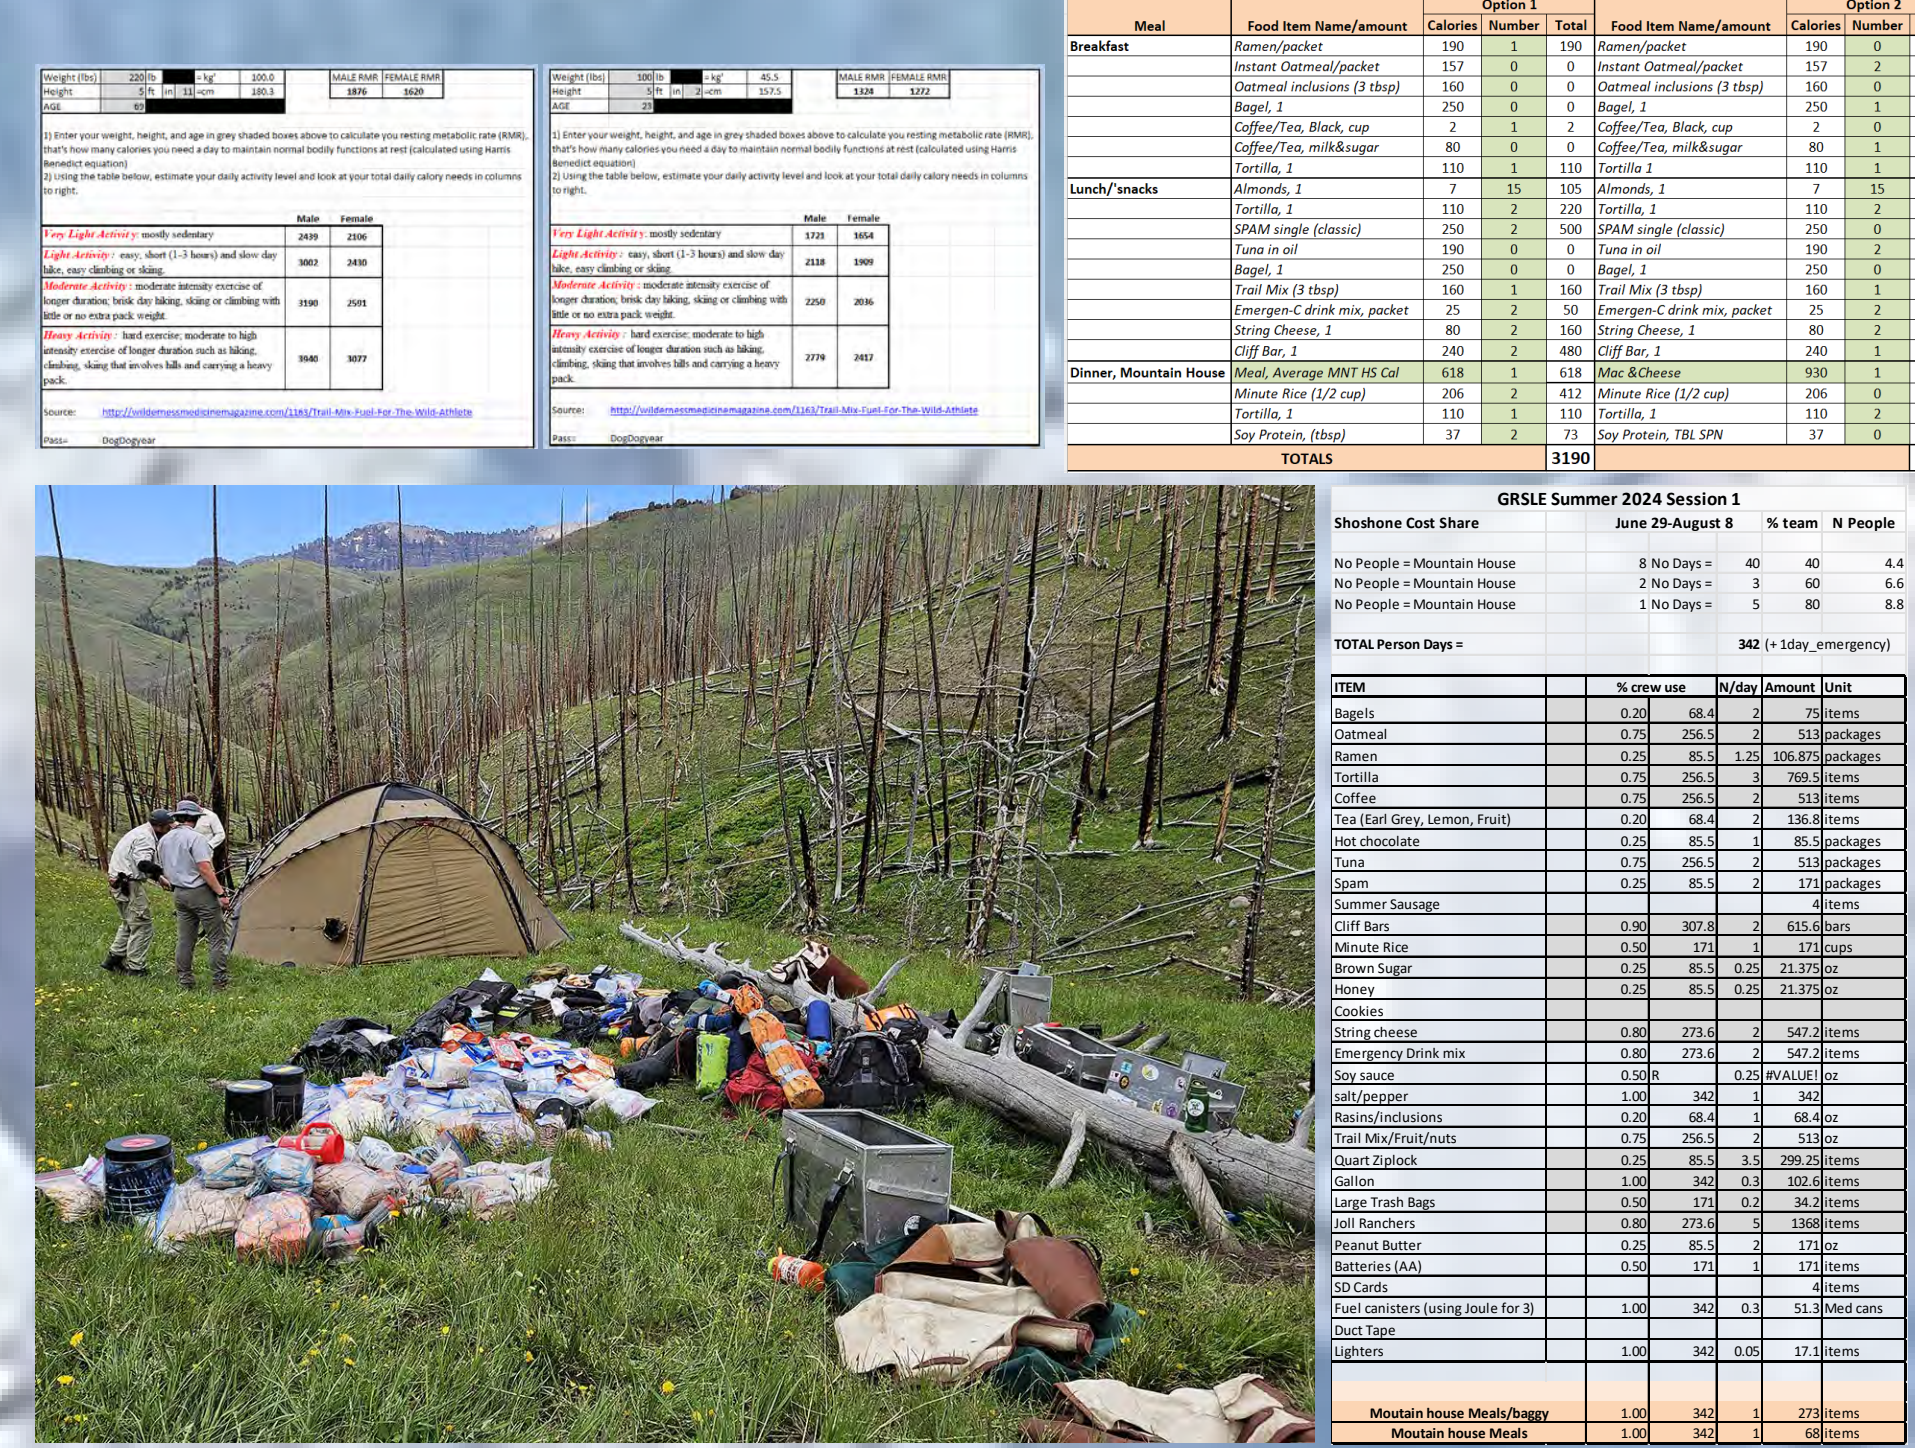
| Weight (lbs) | 220 lb | = kg' | 100.0 |
|---|---|---|---|
| Height | 5 ft 11 in | =cm | 180.3 |
| AGE | 69 | | |

| MALE RMR | FEMALE RMR |
|---|---|
| 1876 | 1620 |

1) Enter your weight, height, and age in grey shaded boxes above to calculate you resting metabolic rate (RMR), that's how many calories you need a day to maintain normal bodily functions at rest (calculated using Harris Benedict equation)
2) Using the table below, estimate your daily activity level and look at your total daily calory needs in columns to right.

| | Male | Female |
|---|---|---|
| Very Light Activity: mostly sedentary | 2439 | 2106 |
| Light Activity: easy, short (1-3 hours) and slow day hike, easy climbing or skiing | 3002 | 2430 |
| Moderate Activity: moderate intensity exercise of longer duration; brisk day hiking, skiing or climbing with little or no extra pack weight | 3190 | 2591 |
| Heavy Activity: hard exercise; moderate to high intensity exercise of longer duration such as hiking, climbing, skiing that involves hills and carrying a heavy pack | 3940 | 3077 |

Source: http://wildernessmedicinemagazine.com/1163/Trail-Mix-Fuel-For-The-Wild-Athlete
Pass: DogDogyear

| Weight (lbs) | 100 lb | = kg' | 45.5 |
|---|---|---|---|
| Height | 5 ft 2 in | =cm | 157.5 |
| AGE | 23 | | |

| MALE RMR | FEMALE RMR |
|---|---|
| 1324 | 1272 |

1) Enter your weight, height, and age in grey shaded boxes above to calculate you resting metabolic rate (RMR), that's how many calories you need a day to maintain normal bodily functions at rest (calculated using Harris Benedict equation)
2) Using the table below, estimate your daily activity level and look at your total daily calory needs in columns to right.

| | Male | Female |
|---|---|---|
| Very Light Activity: mostly sedentary | 1721 | 1654 |
| Light Activity: easy, short (1-3 hours) and slow day hike, easy climbing or skiing | 2118 | 1909 |
| Moderate Activity: moderate intensity exercise of longer duration; brisk day hiking, skiing or climbing with little or no extra pack weight | 2250 | 2036 |
| Heavy Activity: hard exercise; moderate to high intensity exercise of longer duration such as hiking, climbing, skiing that involves hills and carrying a heavy pack | 2779 | 2417 |

Source: http://wildernessmedicinemagazine.com/1163/Trail-Mix-Fuel-For-The-Wild-Athlete
Pass: DogDogyear

| Meal | Food Item Name/amount | Calories | Option 1 Number | Total | Food Item Name/amount | Calories | Option 2 Number |
|---|---|---|---|---|---|---|---|
| Breakfast | Ramen/packet | 190 | 1 | 190 | Ramen/packet | 190 | 0 |
| | Instant Oatmeal/packet | 157 | 0 | 0 | Instant Oatmeal/packet | 157 | 2 |
| | Oatmeal inclusions (3 tbsp) | 160 | 0 | 0 | Oatmeal inclusions (3 tbsp) | 160 | 0 |
| | Bagel, 1 | 250 | 0 | 0 | Bagel, 1 | 250 | 1 |
| | Coffee/Tea, Black, cup | 2 | 1 | 2 | Coffee/Tea, Black, cup | 2 | 0 |
| | Coffee/Tea, milk&sugar | 80 | 0 | 0 | Coffee/Tea, milk&sugar | 80 | 1 |
| | Tortilla, 1 | 110 | 1 | 110 | Tortilla 1 | 110 | 1 |
| Lunch/'snacks | Almonds, 1 | 7 | 15 | 105 | Almonds, 1 | 7 | 15 |
| | Tortilla, 1 | 110 | 2 | 220 | Tortilla, 1 | 110 | 2 |
| | SPAM single (classic) | 250 | 2 | 500 | SPAM single (classic) | 250 | 0 |
| | Tuna in oil | 190 | 0 | 0 | Tuna in oil | 190 | 2 |
| | Bagel, 1 | 250 | 0 | 0 | Bagel, 1 | 250 | 0 |
| | Trail Mix (3 tbsp) | 160 | 1 | 160 | Trail Mix (3 tbsp) | 160 | 1 |
| | Emergen-C drink mix, packet | 25 | 2 | 50 | Emergen-C drink mix, packet | 25 | 2 |
| | String Cheese, 1 | 80 | 2 | 160 | String Cheese, 1 | 80 | 2 |
| | Cliff Bar, 1 | 240 | 2 | 480 | Cliff Bar, 1 | 240 | 1 |
| Dinner, Mountain House | Meal, Average MNT HS Cal | 618 | 1 | 618 | Mac &Cheese | 930 | 1 |
| | Minute Rice (1/2 cup) | 206 | 2 | 412 | Minute Rice (1/2 cup) | 206 | 0 |
| | Tortilla, 1 | 110 | 1 | 110 | Tortilla, 1 | 110 | 2 |
| | Soy Protein, (tbsp) | 37 | 2 | 73 | Soy Protein, TBL SPN | 37 | 0 |
| | TOTALS | | | 3190 | | | |

GRSLE Summer 2024 Session 1
Shoshone Cost Share June 29-August 8 % team N People

| | | | | | |
|---|---|---|---|---|---|
| No People = Mountain House | 8 | No Days = | 40 | 40 | 4.4 |
| No People = Mountain House | 2 | No Days = | 3 | 60 | 6.6 |
| No People = Mountain House | 1 | No Days = | 5 | 80 | 8.8 |

TOTAL Person Days = 342 (+ 1day_emergency)

| ITEM | % crew use | | N/day | Amount | Unit |
|---|---|---|---|---|---|
| Bagels | 0.20 | 68.4 | 2 | 75 | items |
| Oatmeal | 0.75 | 256.5 | 2 | 513 | packages |
| Ramen | 0.25 | 85.5 | 1.25 | 106.875 | packages |
| Tortilla | 0.75 | 256.5 | 3 | 769.5 | items |
| Coffee | 0.75 | 256.5 | 2 | 513 | items |
| Tea (Earl Grey, Lemon, Fruit) | 0.20 | 68.4 | 2 | 136.8 | items |
| Hot chocolate | 0.25 | 85.5 | 1 | 85.5 | packages |
| Tuna | 0.75 | 256.5 | 2 | 513 | packages |
| Spam | 0.25 | 85.5 | 2 | 171 | packages |
| Summer Sausage | | | | 4 | items |
| Cliff Bars | 0.90 | 307.8 | 2 | 615.6 | bars |
| Minute Rice | 0.50 | 171 | 1 | 171 | cups |
| Brown Sugar | 0.25 | 85.5 | 0.25 | 21.375 | oz |
| Honey | 0.25 | 85.5 | 0.25 | 21.375 | oz |
| Cookies | | | | | |
| String cheese | 0.80 | 273.6 | 2 | 547.2 | items |
| Emergency Drink mix | 0.80 | 273.6 | 2 | 547.2 | items |
| Soy sauce | 0.50 | R | 0.25 | #VALUE! | oz |
| salt/pepper | 1.00 | 342 | 1 | 342 | |
| Raisins/inclusions | 0.20 | 68.4 | 1 | 68.4 | oz |
| Trail Mix/Fruit/nuts | 0.75 | 256.5 | 2 | 513 | oz |
| Quart Ziplock | 0.25 | 85.5 | 3.5 | 299.25 | items |
| Gallon | 1.00 | 342 | 0.3 | 102.6 | items |
| Large Trash Bags | 0.50 | 171 | 0.2 | 34.2 | items |
| Joll Ranchers | 0.80 | 273.6 | 5 | 1368 | items |
| Peanut Butter | 0.25 | 85.5 | 2 | 171 | oz |
| Batteries (AA) | 0.50 | 171 | 1 | 171 | items |
| SD Cards | | | | 4 | items |
| Fuel canisters (using Joule for 3) | 1.00 | 342 | 0.3 | 51.3 | Med cans |
| Duct Tape | | | | | |
| Lighters | 1.00 | 342 | 0.05 | 17.1 | items |
| Moutain house Meals/baggy | 1.00 | 342 | 1 | 273 | items |
| Moutain house Meals | 1.00 | 342 | 1 | 68 | items |